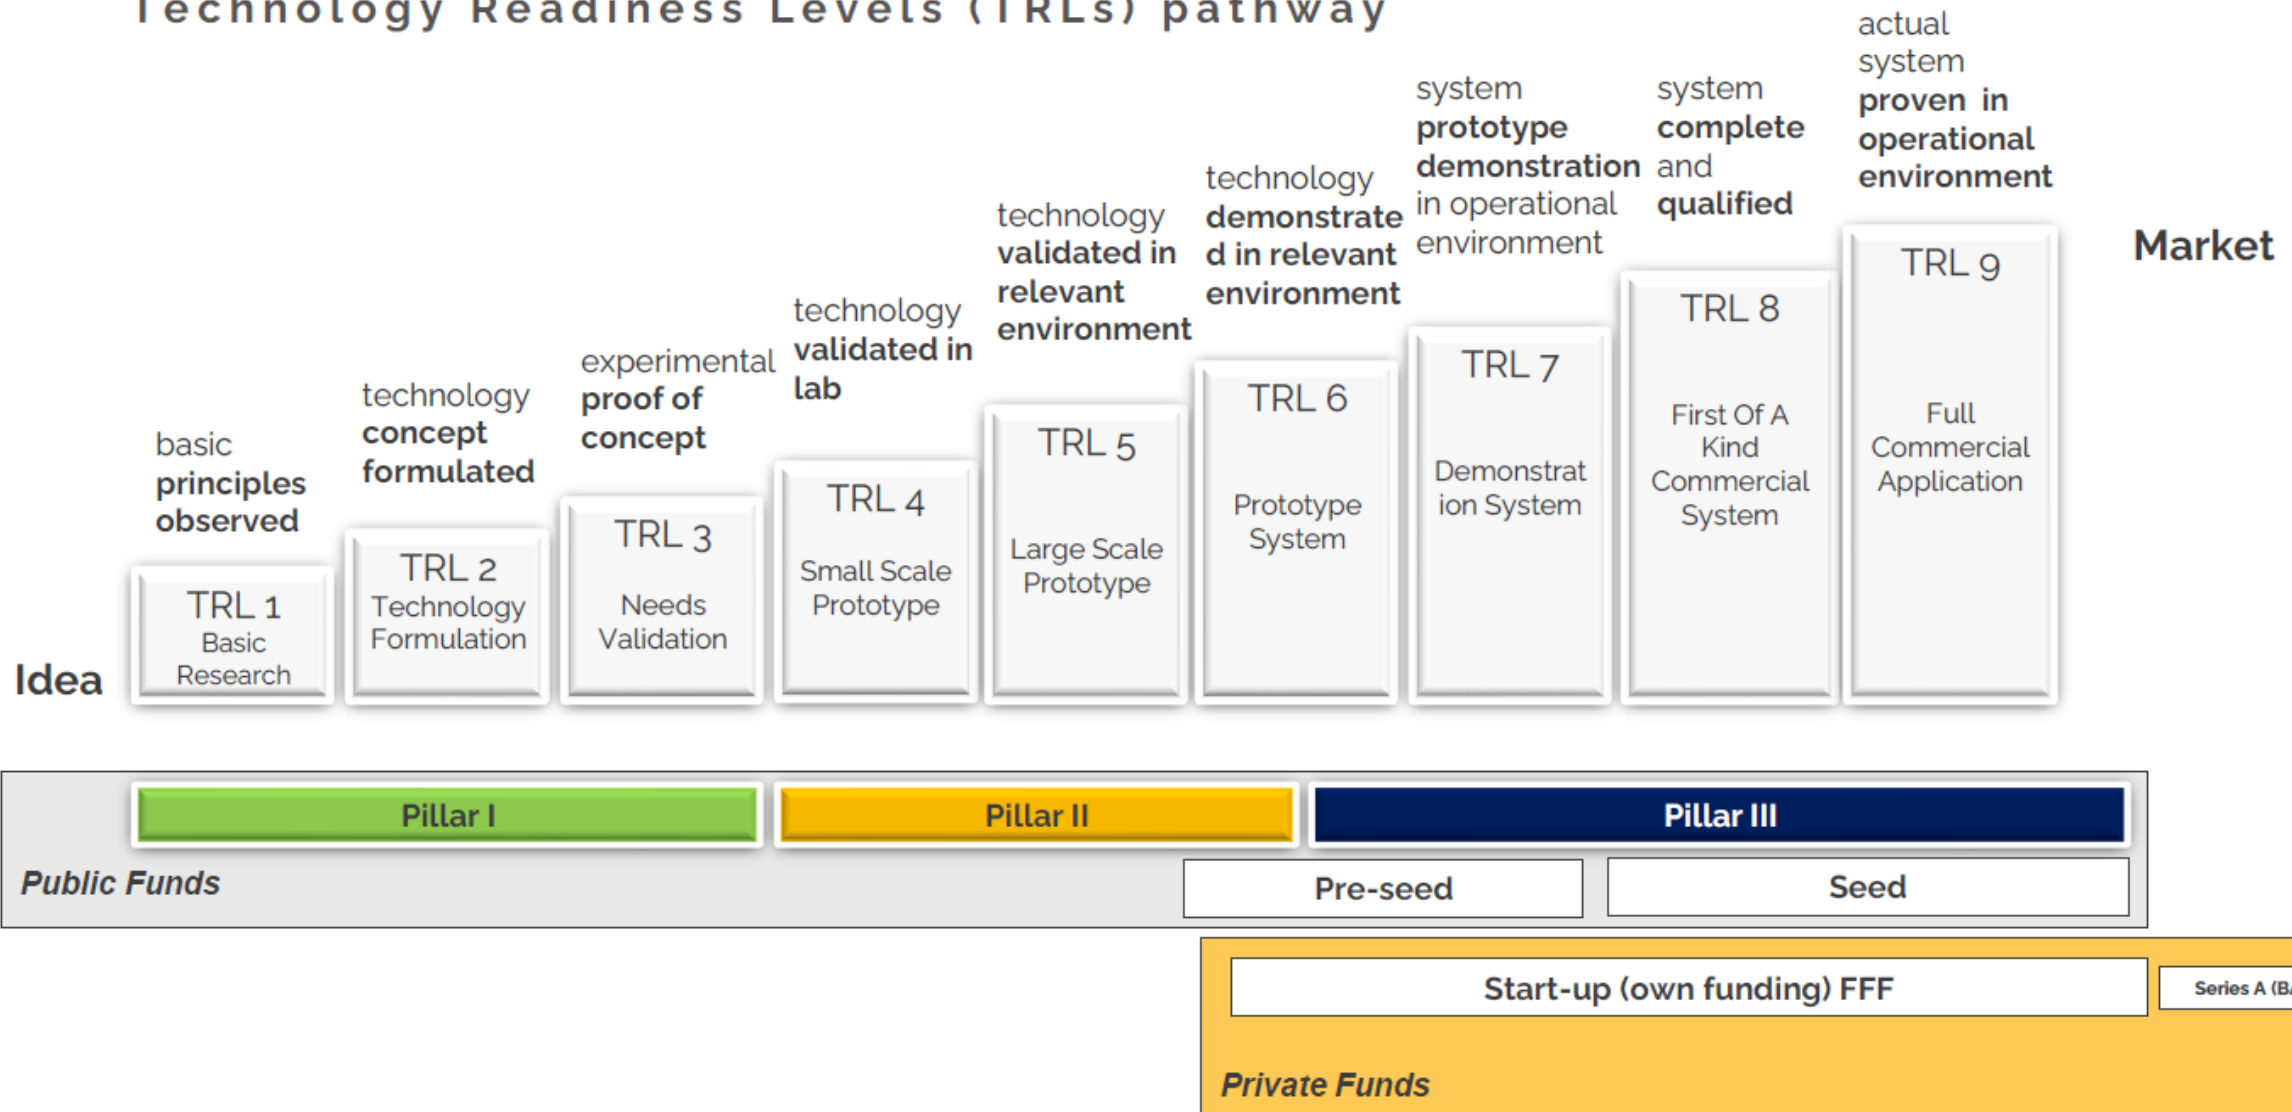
Technology Readiness Levels (TRLs) pathway

basic principles observed

technology concept formulated

experimental proof of concept

technology validated in lab

technology validated in relevant environment

technology demonstrated in relevant environment

system prototype demonstration in operational environment

system complete and qualified

actual system proven in operational environment

Market

Idea

TRL 1 Basic Research

TRL 2 Technology Formulation

TRL 3 Needs Validation

TRL 4 Small Scale Prototype

TRL 5 Large Scale Prototype

TRL 6 Prototype System

TRL 7 Demonstration System

TRL 8 First Of A Kind Commercial System

TRL 9 Full Commercial Application

Pillar I

Pillar II

Pillar III

Public Funds

Pre-seed

Seed

Start-up (own funding) FFF

Series A (B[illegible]

Private Funds